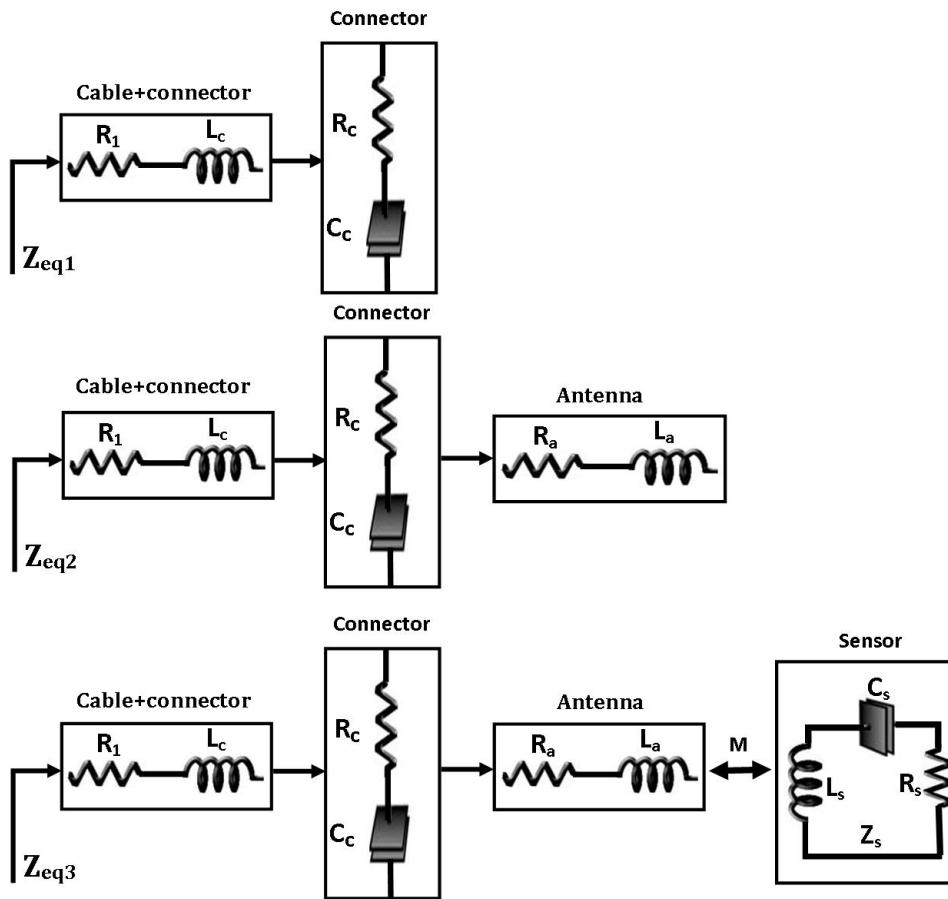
Connector

Cable+connector

$R_1$ $L_c$

$R_C$

$C_C$

$Z_{eq1}$

Connector

Cable+connector

$R_1$ $L_c$

$R_C$

$C_C$

Antenna

$R_a$ $L_a$

$Z_{eq2}$

Connector

Sensor

Cable+connector

$R_1$ $L_c$

$R_C$

$C_C$

Antenna

$R_a$ $L_a$

M

$C_s$

$L_s$

$R_s$

$Z_s$

$Z_{eq3}$